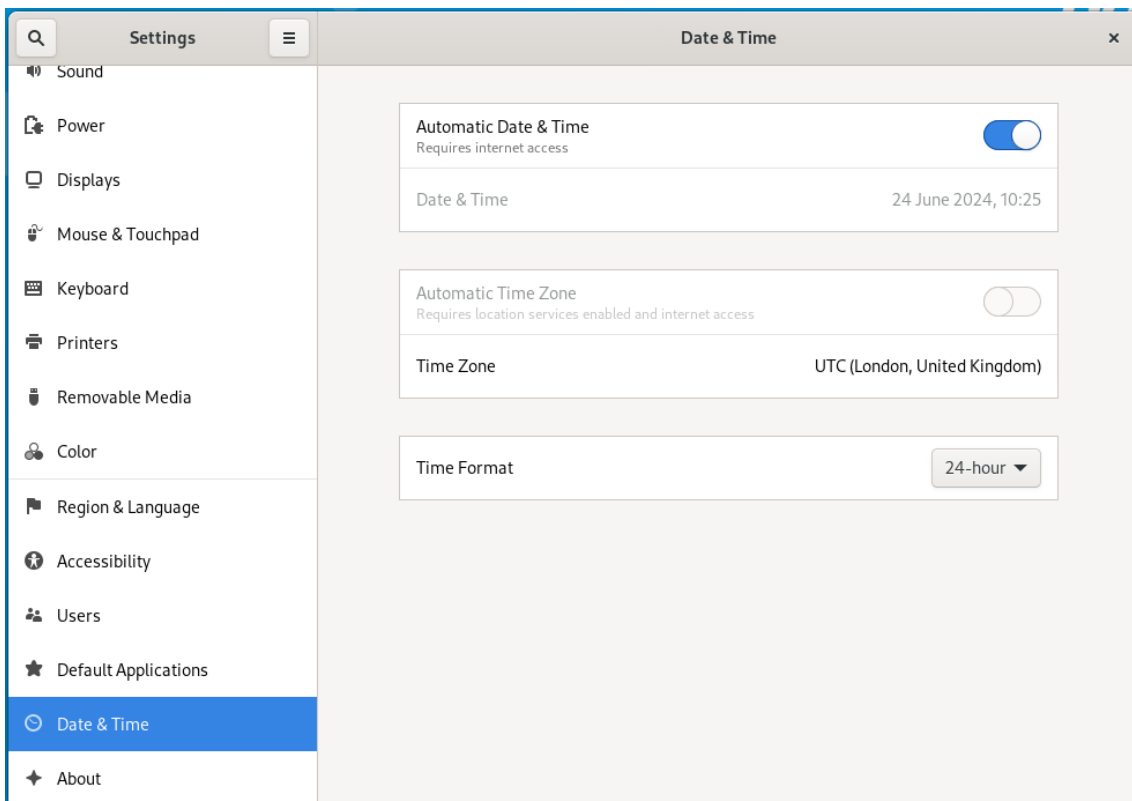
Settings

Date & Time

×

Sound

Power

Displays

Mouse & Touchpad

Keyboard

Printers

Removable Media

Color

Region & Language

Accessibility

Users

Default Applications

Date & Time

About

Automatic Date & Time
Requires internet access

Date & Time 24 June 2024, 10:25

Automatic Time Zone
Requires location services enabled and internet access

Time Zone UTC (London, United Kingdom)

Time Format 24-hour